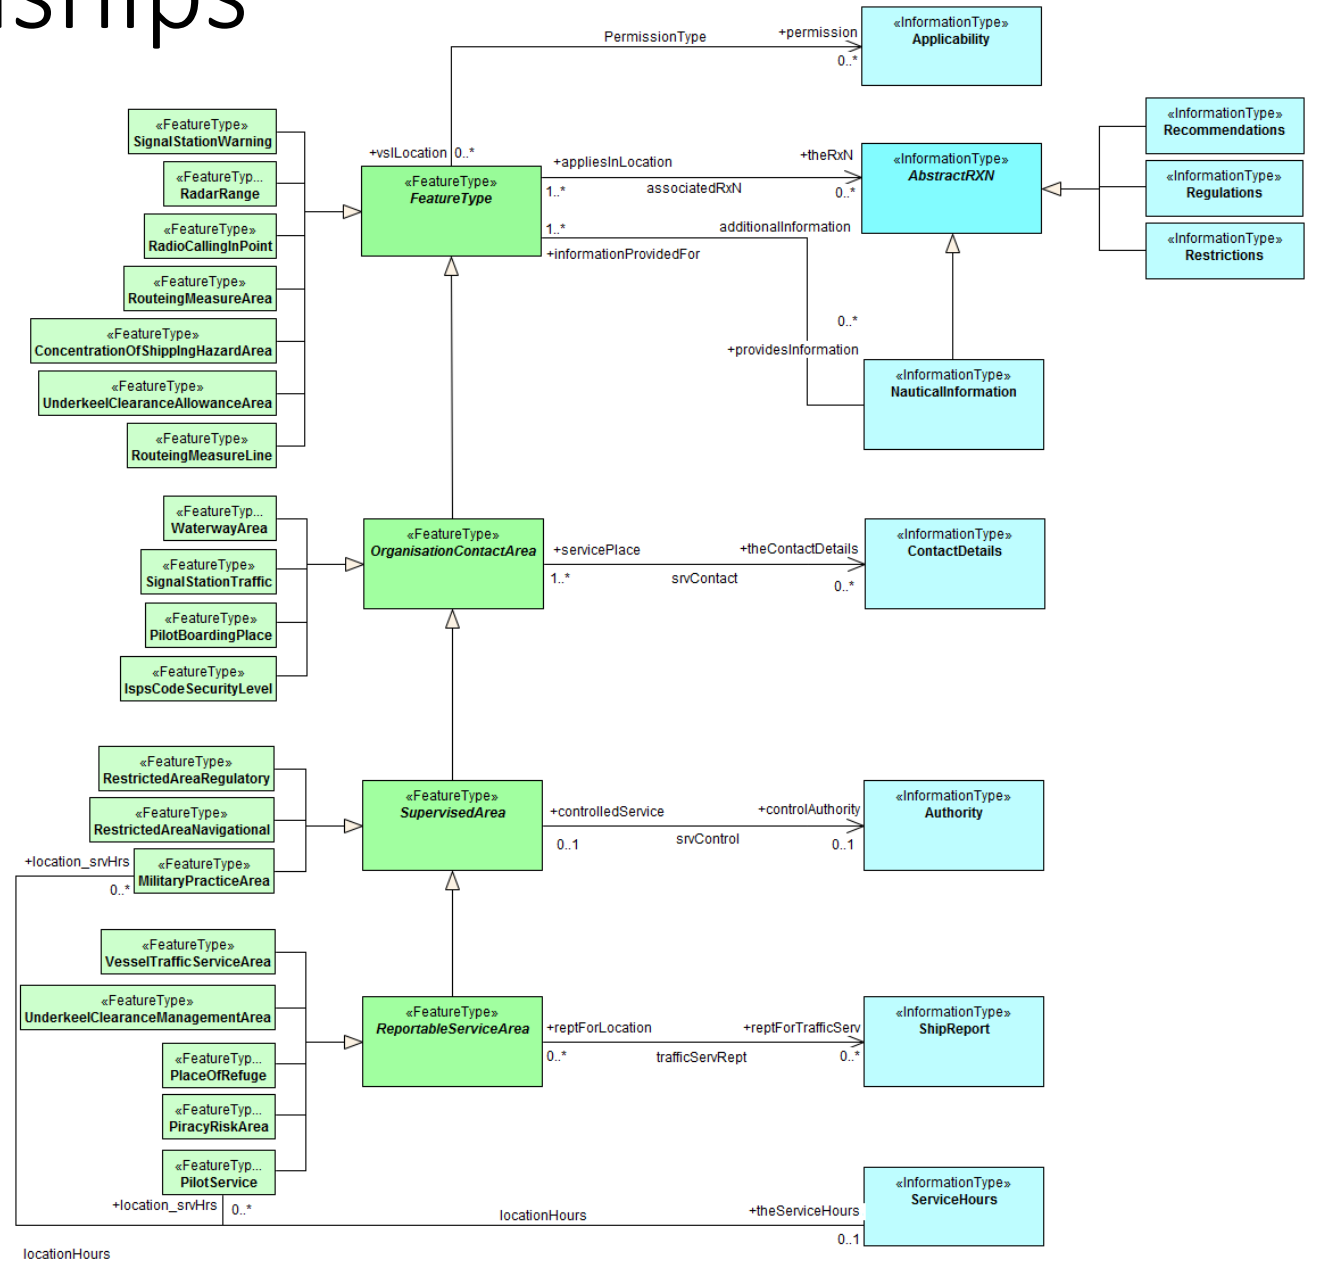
ships

PermissionType
+permission
0..*
«InformationType»
Applicability

«FeatureType»
SignalStationWarning
«FeatureTyp...
RadarRange
«FeatureType»
RadioCallingInPoint
«FeatureType»
RoutingMeasureArea
«FeatureType»
ConcentrationOfShippingHazardArea
«FeatureType»
UnderkeelClearanceAllowanceArea
«FeatureType»
RouteingMeasureLine

+vslLocation 0..*
«FeatureType»
FeatureType
+appliesInLocation
+theRxN
1..*
associatedRxN
0..*
1..*
additionalInformation
+informationProvidedFor
«InformationType»
AbstractRXN
«InformationType»
Recommendations
«InformationType»
Regulations
«InformationType»
Restrictions
0..*
+providesInformation
«InformationType»
NauticalInformation

«FeatureTyp...
WaterwayArea
«FeatureType»
SignalStationTraffic
«FeatureType»
PilotBoardingPlace
«FeatureType»
IspsCodeSecurityLevel
«FeatureType»
OrganisationContactArea
+servicePlace
+theContactDetails
1..*
srvContact
0..*
«InformationType»
ContactDetails

«FeatureType»
RestrictedAreaRegulatory
«FeatureType»
RestrictedAreaNavigational
+location_srvHrs
0..*
«FeatureType»
MilitaryPracticeArea
«FeatureType»
SupervisedArea
+controlledService
+controlAuthority
0..1
srvControl
0..1
«InformationType»
Authority

«FeatureType»
VesselTrafficServiceArea
«FeatureType»
UnderkeelClearanceManagementArea
«FeatureTyp...
PlaceOfRefuge
«FeatureTyp...
PiracyRiskArea
«FeatureTyp...
PilotService
«FeatureType»
ReportableServiceArea
+reptForLocation
+reptForTrafficServ
0..*
trafficServRept
0..*
«InformationType»
ShipReport

+location_srvHrs
0..*
locationHours
+theServiceHours
0..1
«InformationType»
ServiceHours
locationHours